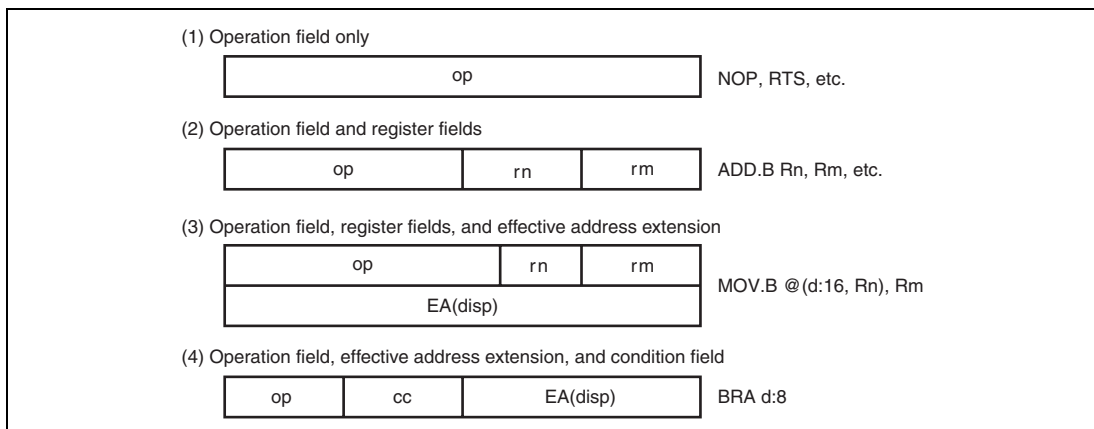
(1) Operation field only

op

NOP, RTS, etc.

(2) Operation field and register fields

op rn rm

ADD.B Rn, Rm, etc.

(3) Operation field, register fields, and effective address extension

op rn rm

EA(disp)

MOV.B @(d:16, Rn), Rm

(4) Operation field, effective address extension, and condition field

op cc EA(disp)

BRA d:8